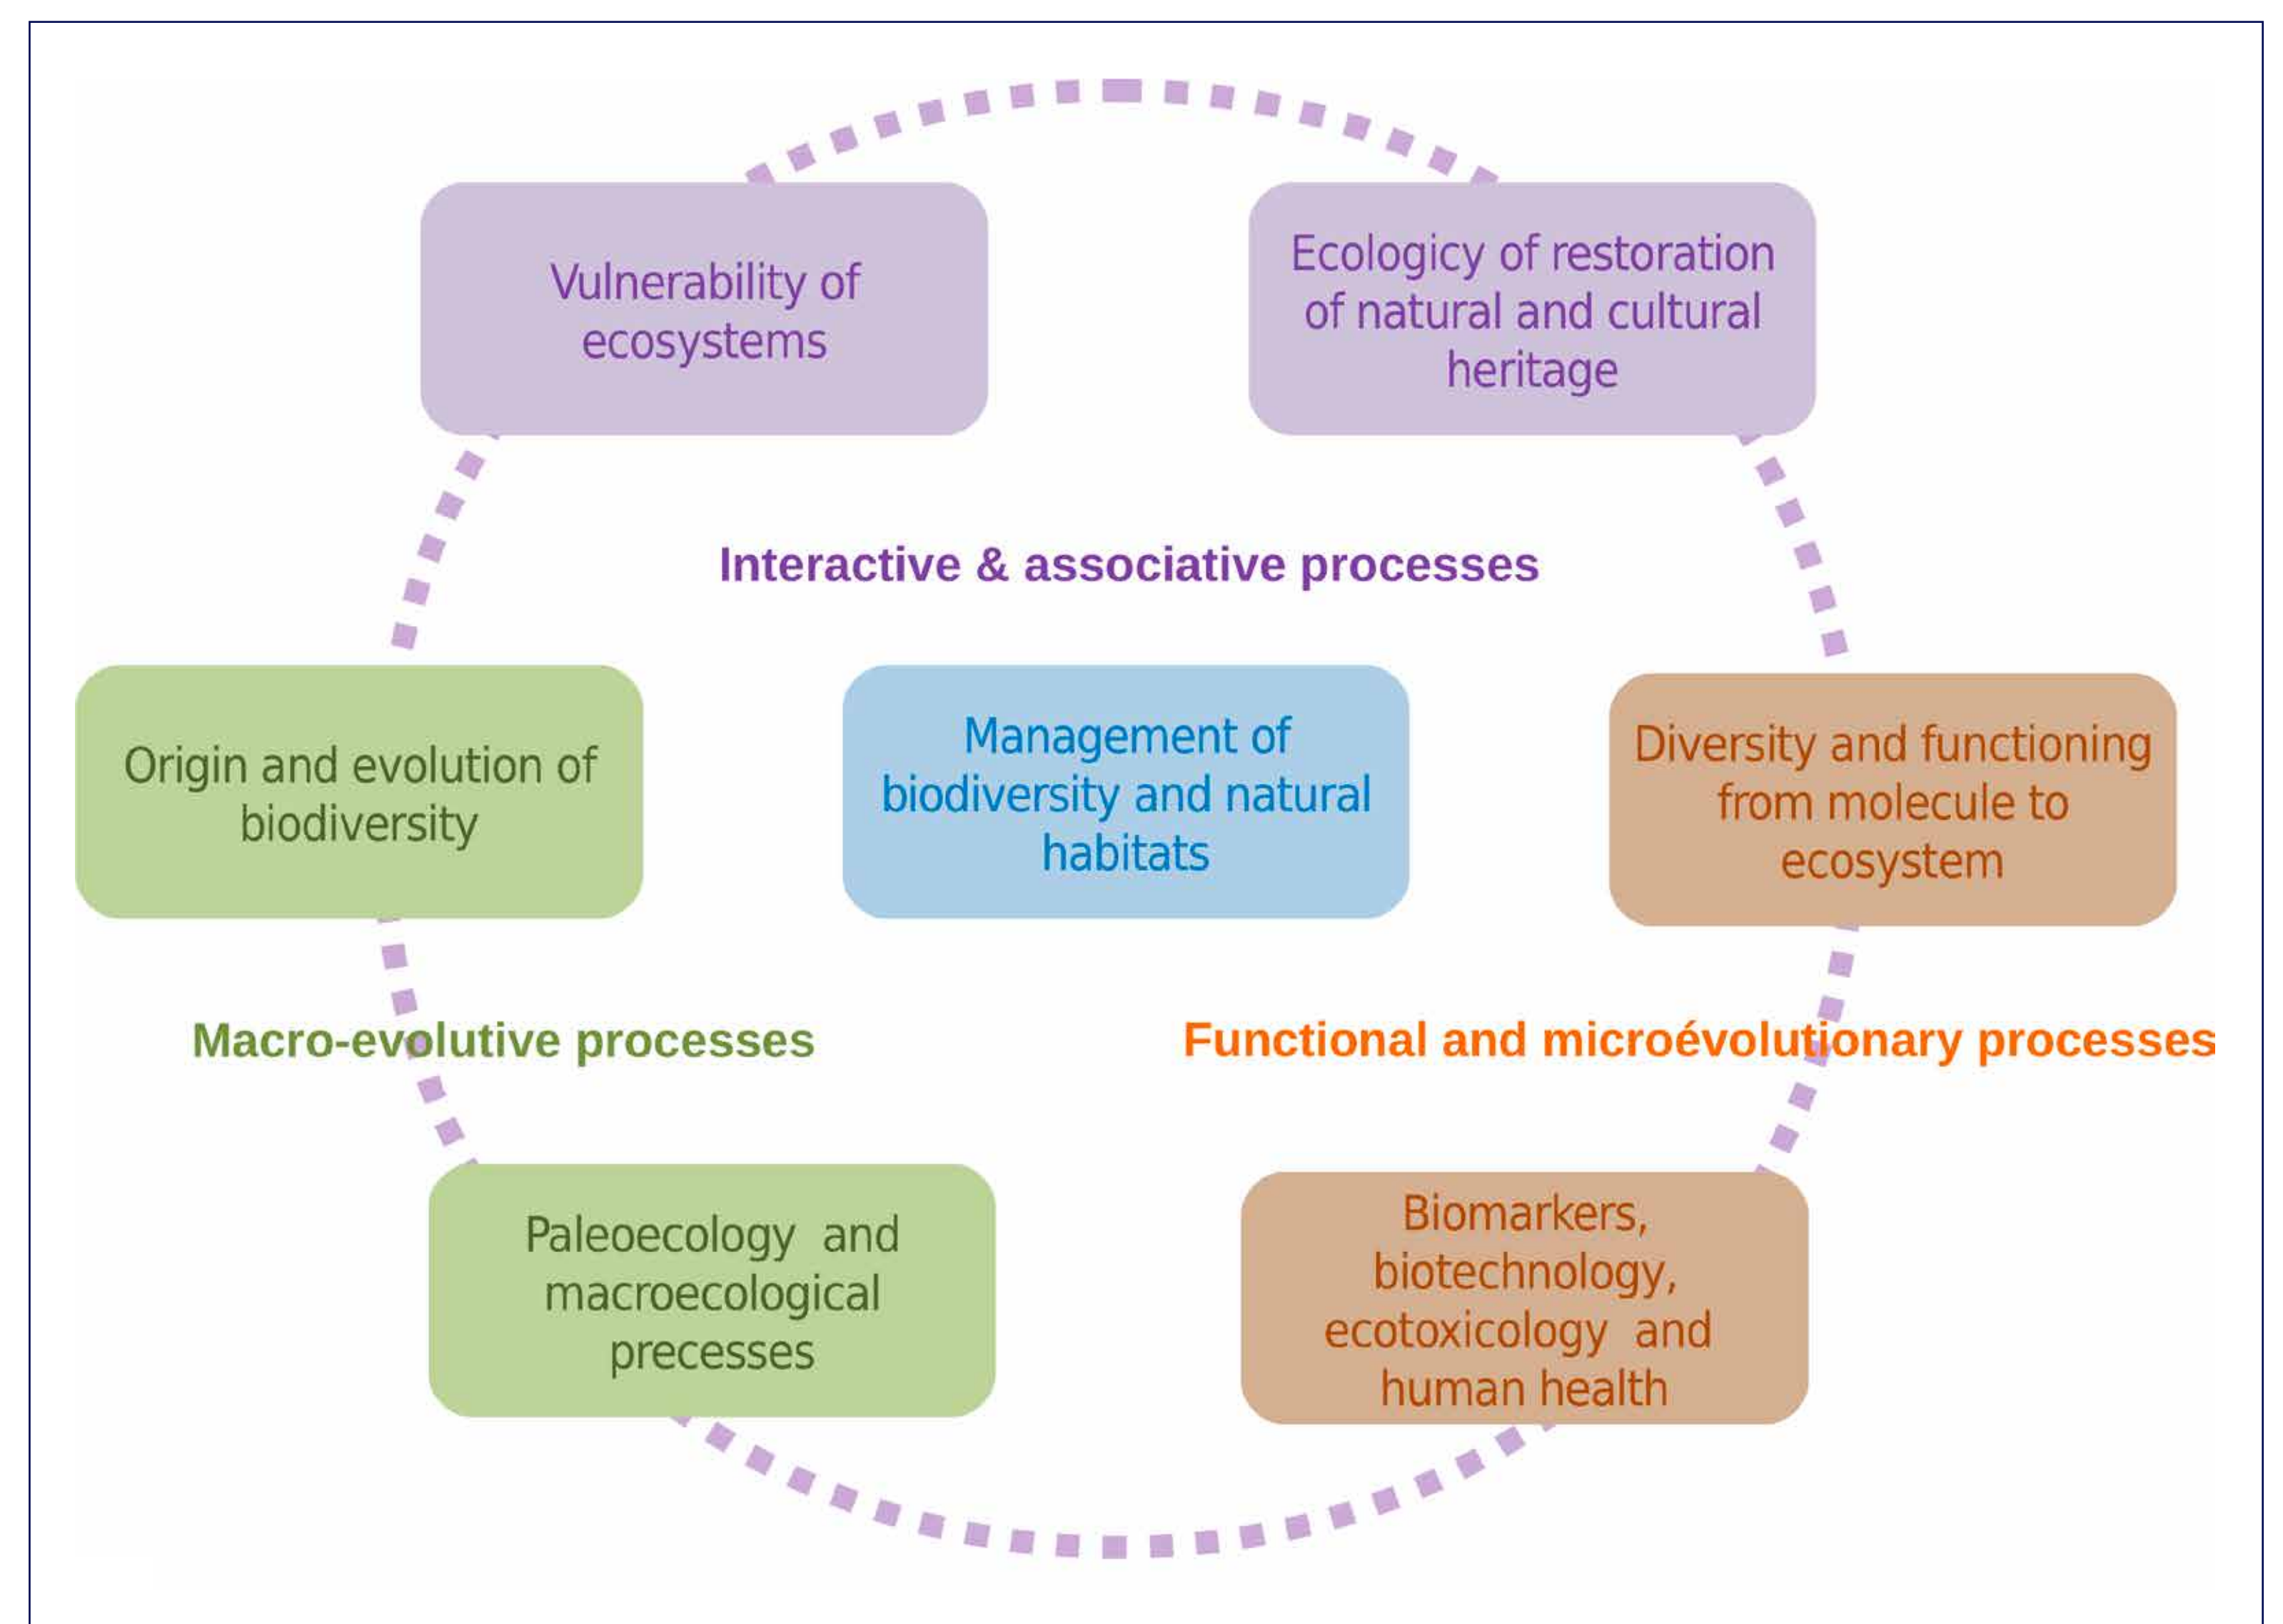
Vulnerability of ecosystems

Ecologicy of restoration of natural and cultural heritage

Interactive & associative processes

Origin and evolution of biodiversity

Management of biodiversity and natural habitats

Diversity and functioning from molecule to ecosystem

Macro-evolutive processes

Functional and microévolutionary processes

Paleoecology and macroecological precesses

Biomarkers, biotechnology, ecotoxicology and human health